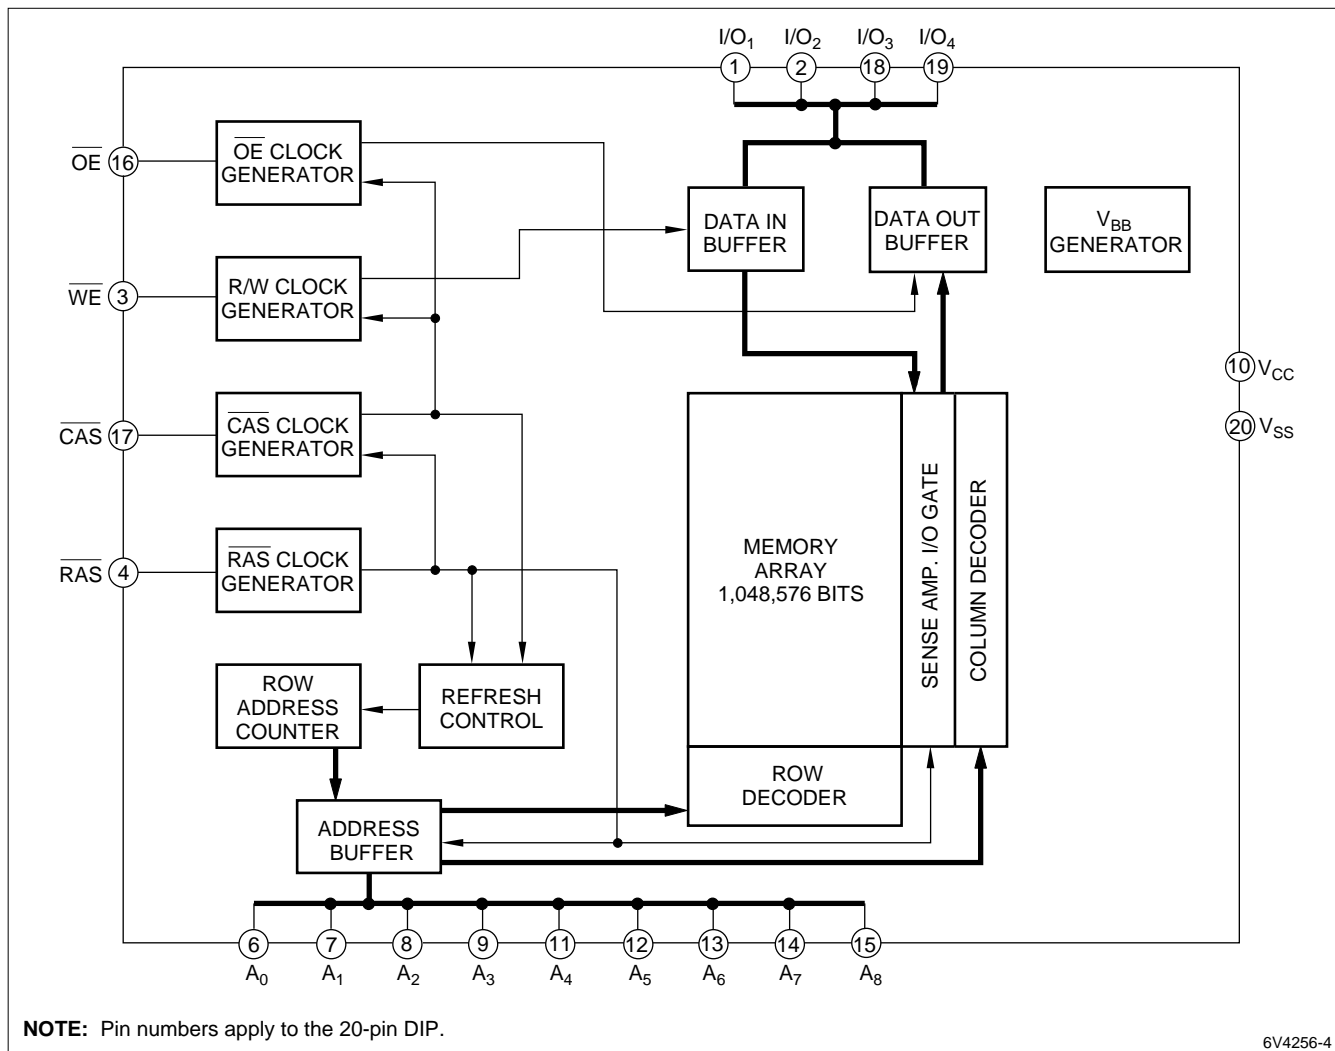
$I/O_1$ $I/O_2$ $I/O_3$ $I/O_4$

1 2 18 19

$\overline{OE}$ 16

$\overline{OE}$ CLOCK GENERATOR

DATA IN BUFFER

DATA OUT BUFFER

$V_{BB}$ GENERATOR

$\overline{WE}$ 3

R/W CLOCK GENERATOR

10 $V_{CC}$

20 $V_{SS}$

$\overline{CAS}$ 17

$\overline{CAS}$ CLOCK GENERATOR

$\overline{RAS}$ 4

$\overline{RAS}$ CLOCK GENERATOR

MEMORY ARRAY 1,048,576 BITS

SENSE AMP. I/O GATE

COLUMN DECODER

ROW ADDRESS COUNTER

REFRESH CONTROL

ROW DECODER

ADDRESS BUFFER

6 7 8 9 11 12 13 14 15

$A_0$ $A_1$ $A_2$ $A_3$ $A_4$ $A_5$ $A_6$ $A_7$ $A_8$

**NOTE:** Pin numbers apply to the 20-pin DIP.

6V4256-4